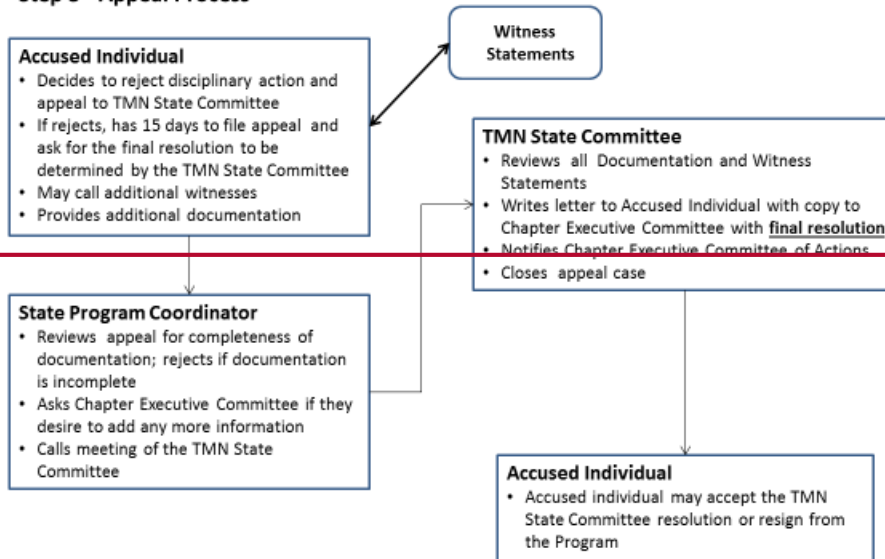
Step 3 – Appeal Process

Accused Individual
• Decides to reject disciplinary action and appeal to TMN State Committee
• If rejects, has 15 days to file appeal and ask for the final resolution to be determined by the TMN State Committee
• May call additional witnesses
• Provides additional documentation

Witness Statements

TMN State Committee
• Reviews all Documentation and Witness Statements
• Writes letter to Accused Individual with copy to Chapter Executive Committee with final resolution
• Notifies Chapter Executive Committee of Actions
• Closes appeal case

State Program Coordinator
• Reviews appeal for completeness of documentation; rejects if documentation is incomplete
• Asks Chapter Executive Committee if they desire to add any more information
• Calls meeting of the TMN State Committee

Accused Individual
• Accused individual may accept the TMN State Committee resolution or resign from the Program